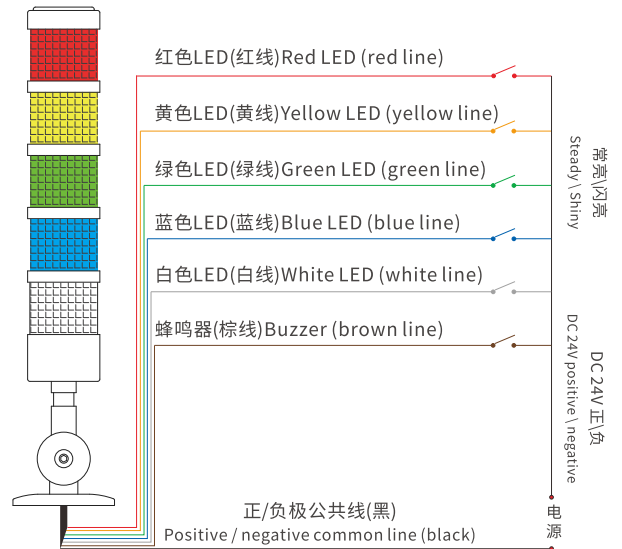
红色LED(红线)Red LED (red line)

黄色LED(黄线)Yellow LED (yellow line)

绿色LED(绿线)Green LED (green line)

蓝色LED(蓝线)Blue LED (blue line)

白色LED(白线)White LED (white line)

蜂鸣器(棕线)Buzzer (brown line)

常亮\闪亮
Steady \ Shiny

DC 24V 正\负
DC 24V positive \ negative

电源

正/负极公共线(黑)
Positive / negative common line (black)